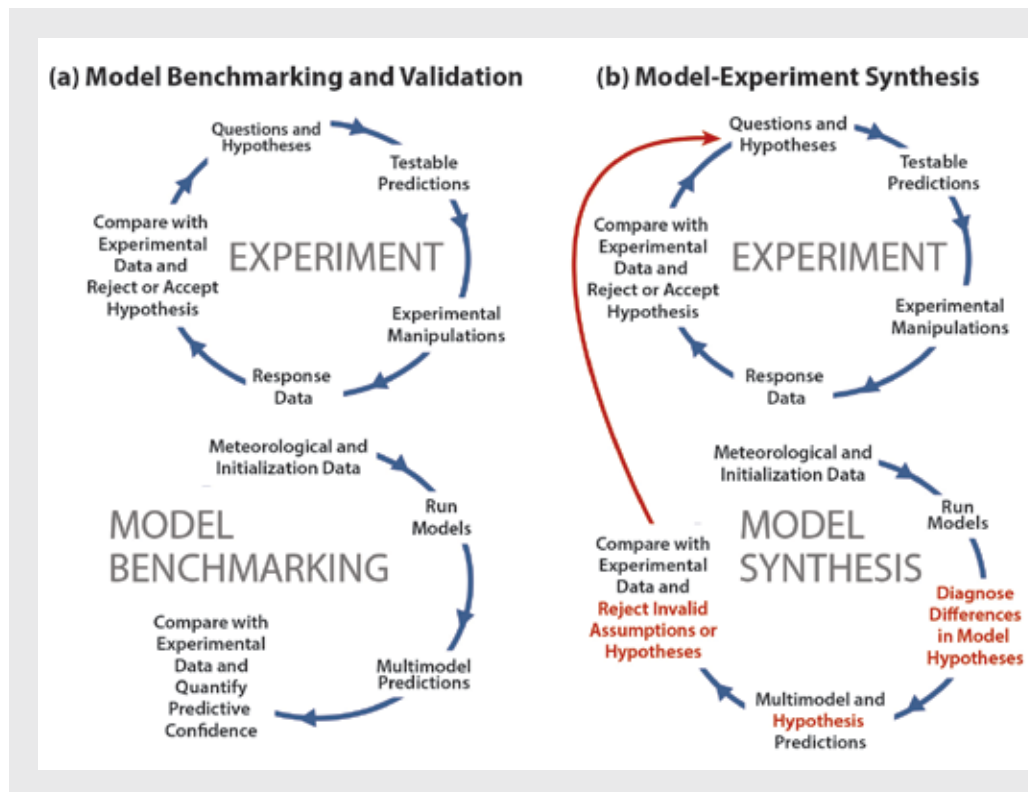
(a) Model Benchmarking and Validation

Questions and Hypotheses

Testable Predictions

EXPERIMENT

Experimental Manipulations

Response Data

Compare with Experimental Data and Reject or Accept Hypothesis

Meteorological and Initialization Data

Run Models

MODEL BENCHMARKING

Multimodel Predictions

Compare with Experimental Data and Quantify Predictive Confidence

(b) Model-Experiment Synthesis

Questions and Hypotheses

Testable Predictions

EXPERIMENT

Experimental Manipulations

Response Data

Compare with Experimental Data and Reject or Accept Hypothesis

Meteorological and Initialization Data

Run Models

MODEL SYNTHESIS

Diagnose Differences in Model Hypotheses

Multimodel and Hypothesis Predictions

Compare with Experimental Data and Reject Invalid Assumptions or Hypotheses